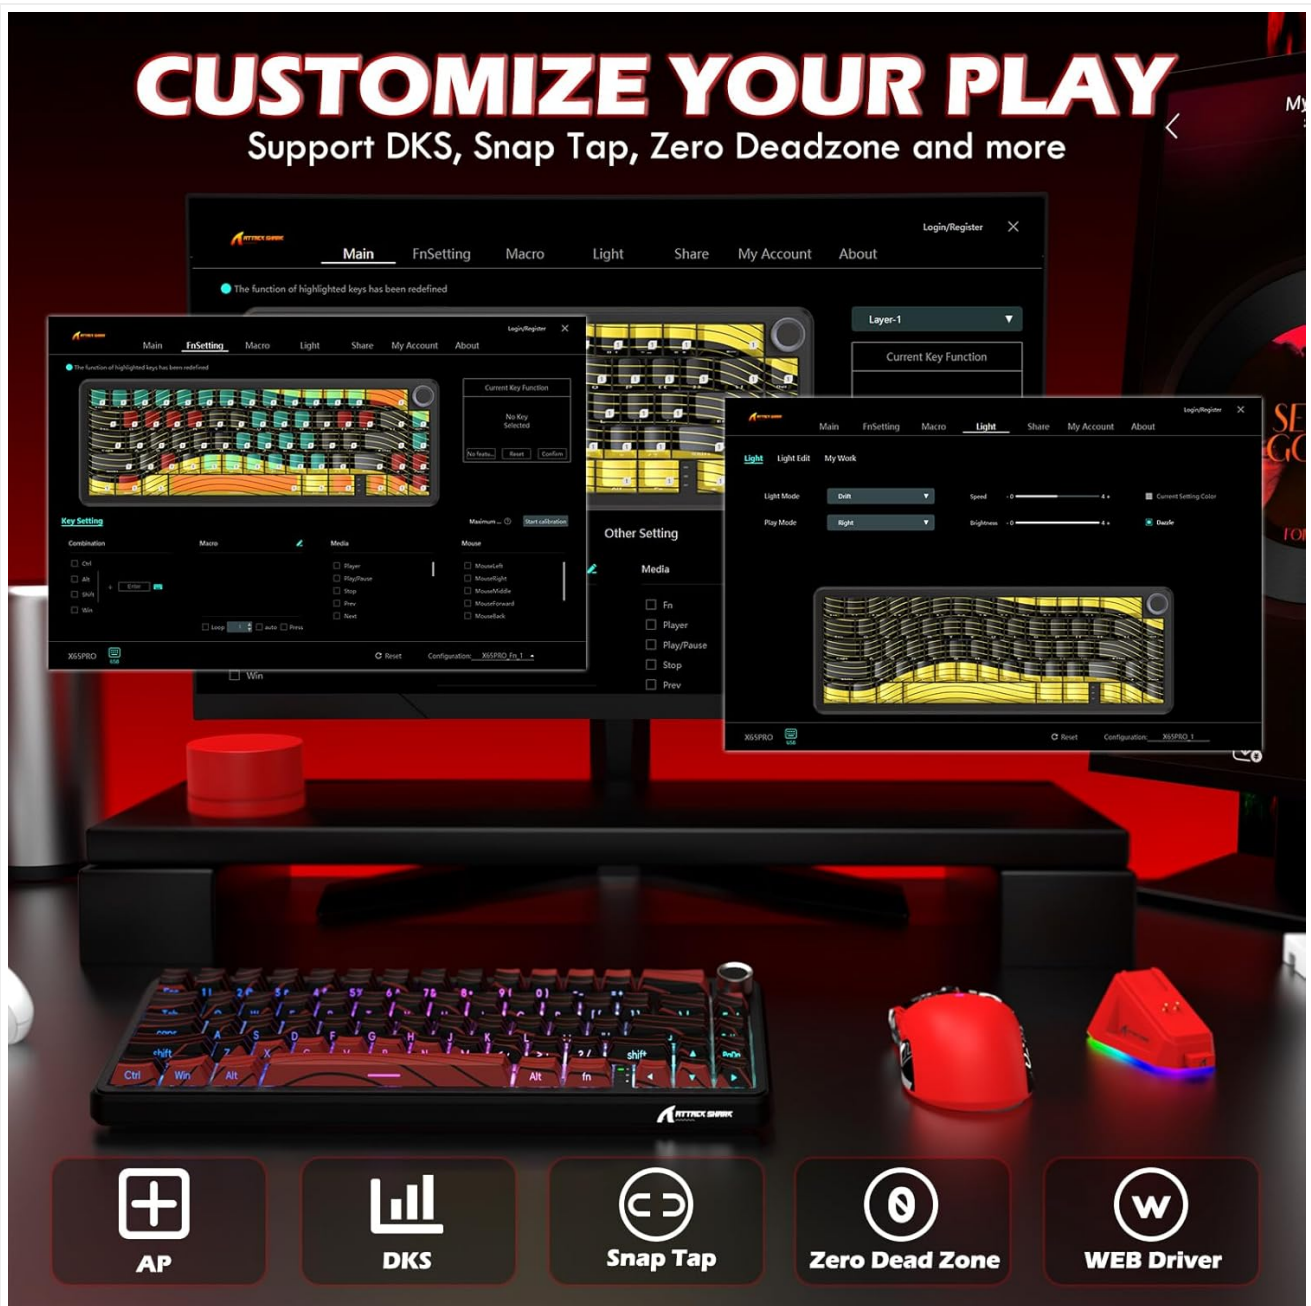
CUSTOMIZE YOUR PLAY
Support DKS, Snap Tap, Zero Deadzone and more

ATTACK SHARK
Login/Register
Main FnSetting Macro Light Share My Account About
The function of highlighted keys has been redefined
Layer-1
Current Key Function
Other Setting
Media
Fn
Player
Play/Pause
Stop
Prev
Win

ATTACK SHARK
Login/Register
Main FnSetting Macro Light Share My Account About
The function of highlighted keys has been redefined
Current Key Function
No Key Selected
No featu... Reset Confirm
Key Setting
Maximum ... Start calibration
Combination
Macro
Media
Mouse
Ctrl
Alt
Shift
Win
Enter
Player
Play/Pause
Stop
Prev
Next
MouseLeft
MouseRight
MouseMiddle
MouseForward
MouseBack
Loop auto Press
X65PRO
Reset
Configuration: X65PRO_Fn_1

ATTACK SHARK
Login/Register
Main FnSetting Macro Light Share My Account About
Light Light Edit My Work
Light Mode Drift
Play Mode Right
Speed
Brightness
Current Setting Color
Dazzle
X65PRO
Reset
Configuration: X65PRO_1

My
SE
GO
FOR

ATTACK SHARK

AP
DKS
Snap Tap
Zero Dead Zone
WEB Driver